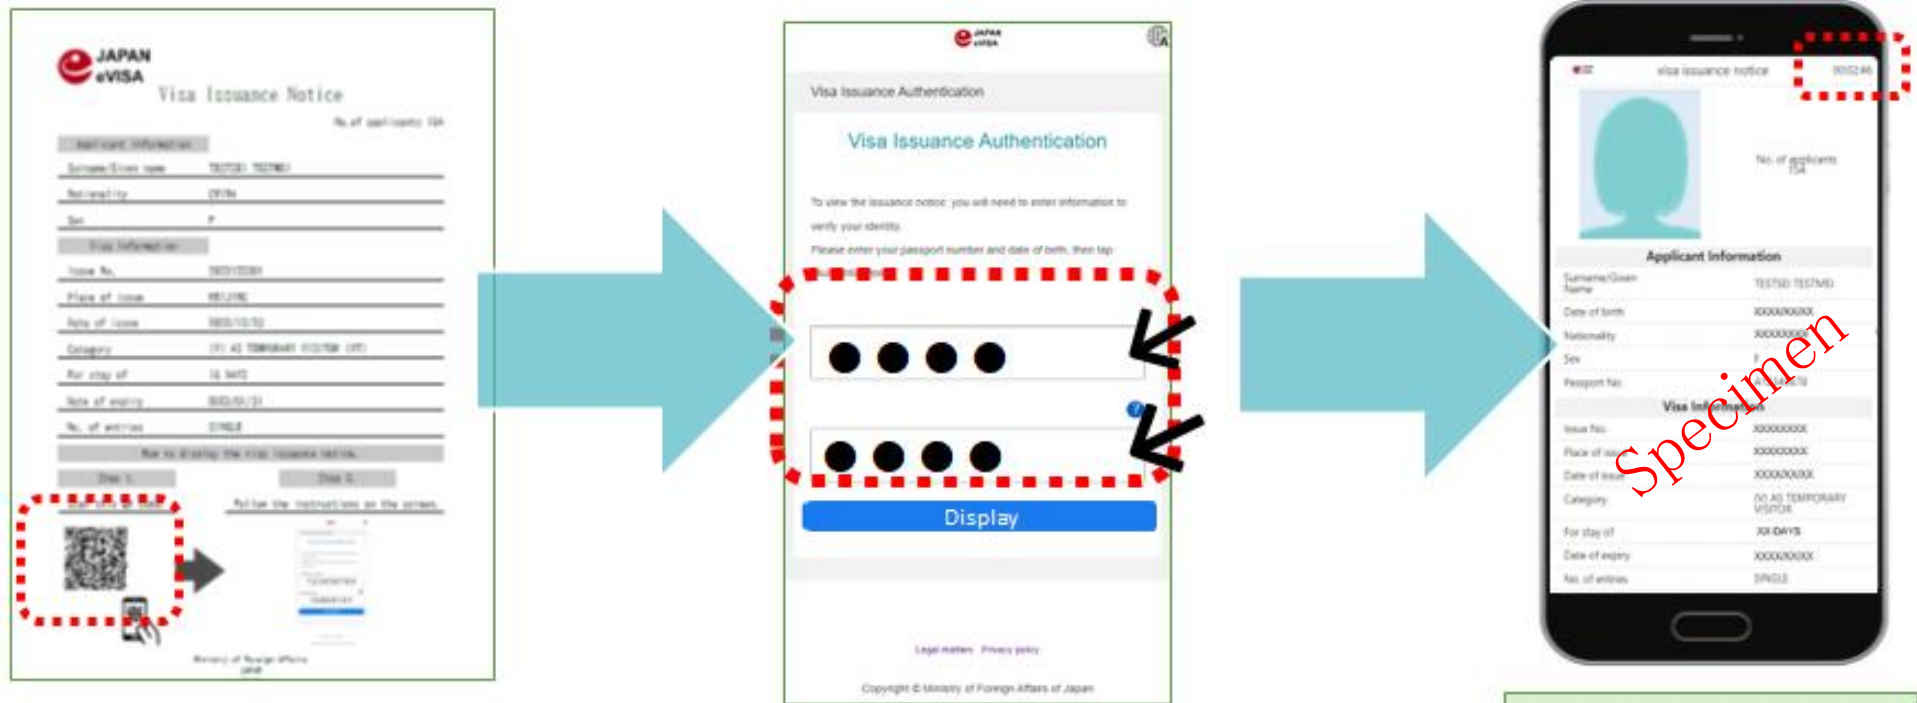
JAPAN eVISA

Visa Issuance Notice

No. of applicants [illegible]

Applicant Information

Surname/Given name TESTSEI TESTMEI

Nationality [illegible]

Sex F

Visa Information

Issue No. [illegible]

Place of issue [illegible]

Date of issue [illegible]

Category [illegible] TEMPORARY VISITOR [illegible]

For stay of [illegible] DAYS

Date of expiry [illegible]

No. of entries SINGLE

How to display the visa issuance notice

Step 1

Step 2

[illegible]

Follow the instructions on the screen

Ministry of Foreign Affairs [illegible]

JAPAN eVISA

Visa Issuance Authentication

Visa Issuance Authentication

To view the issuance notice, you will need to enter information to verify your identity.

Please enter your passport number and date of birth, then tap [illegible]

Display

Legal matters Privacy policy

Copyright © Ministry of Foreign Affairs of Japan

visa issuance notice

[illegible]

No. of applicants

1/4

Applicant Information

Surname/Given Name TESTSEI TESTMEI

Date of birth XXXXXXXX

Nationality XXXXXXXX

Sex F

Passport No. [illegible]

Visa Information

Issue No. XXXXXXXX

Place of issue XXXXXXXX

Date of issue XXXXXXXX

Category (V) AS TEMPORARY VISITOR

For stay of XX DAYS

Date of expiry XXXXXXXX

No. of entries SINGLE

Specimen